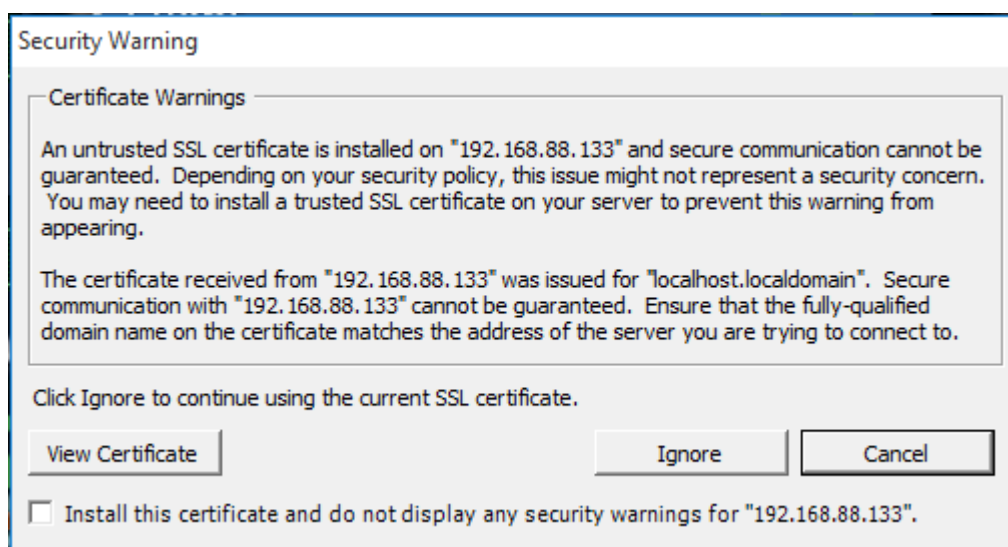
Security Warning

Certificate Warnings

An untrusted SSL certificate is installed on "192.168.88.133" and secure communication cannot be guaranteed. Depending on your security policy, this issue might not represent a security concern. You may need to install a trusted SSL certificate on your server to prevent this warning from appearing.

The certificate received from "192.168.88.133" was issued for "localhost.localdomain". Secure communication with "192.168.88.133" cannot be guaranteed. Ensure that the fully-qualified domain name on the certificate matches the address of the server you are trying to connect to.

Click Ignore to continue using the current SSL certificate.

View Certificate

Ignore

Cancel

Install this certificate and do not display any security warnings for "192.168.88.133".